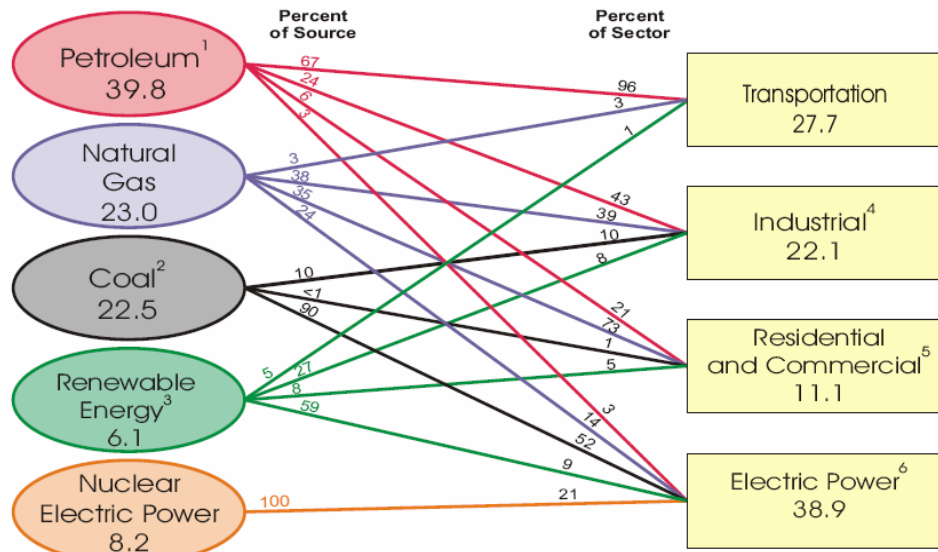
Percent of Source

Percent of Sector

Petroleum$^1$ 39.8

Natural Gas 23.0

Coal$^2$ 22.5

Renewable Energy$^3$ 6.1

Nuclear Electric Power 8.2

67
24
6
3

3
38
35
24

10
<1
90

5
27
8
59

100

96
3
1

43
39
10
8

21
73
1
5

3
14
52
9
21

Transportation 27.7

Industrial$^4$ 22.1

Residential and Commercial$^5$ 11.1

Electric Power$^6$ 38.9